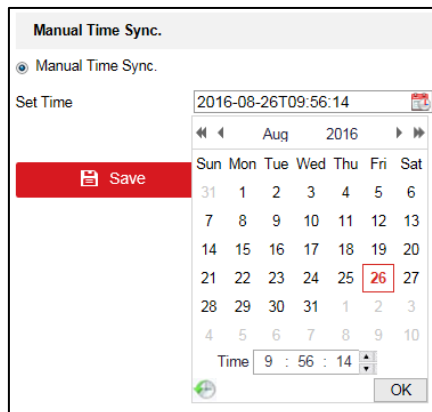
Manual Time Sync.

Manual Time Sync.

Set Time 2016-08-26T09:56:14

Save

Aug 2016

| Sun | Mon | Tue | Wed | Thu | Fri | Sat |
|---|---|---|---|---|---|---|
| 31 | 1 | 2 | 3 | 4 | 5 | 6 |
| 7 | 8 | 9 | 10 | 11 | 12 | 13 |
| 14 | 15 | 16 | 17 | 18 | 19 | 20 |
| 21 | 22 | 23 | 24 | 25 | 26 | 27 |
| 28 | 29 | 30 | 31 | 1 | 2 | 3 |
| 4 | 5 | 6 | 7 | 8 | 9 | 10 |

Time 9 : 56 : 14

OK